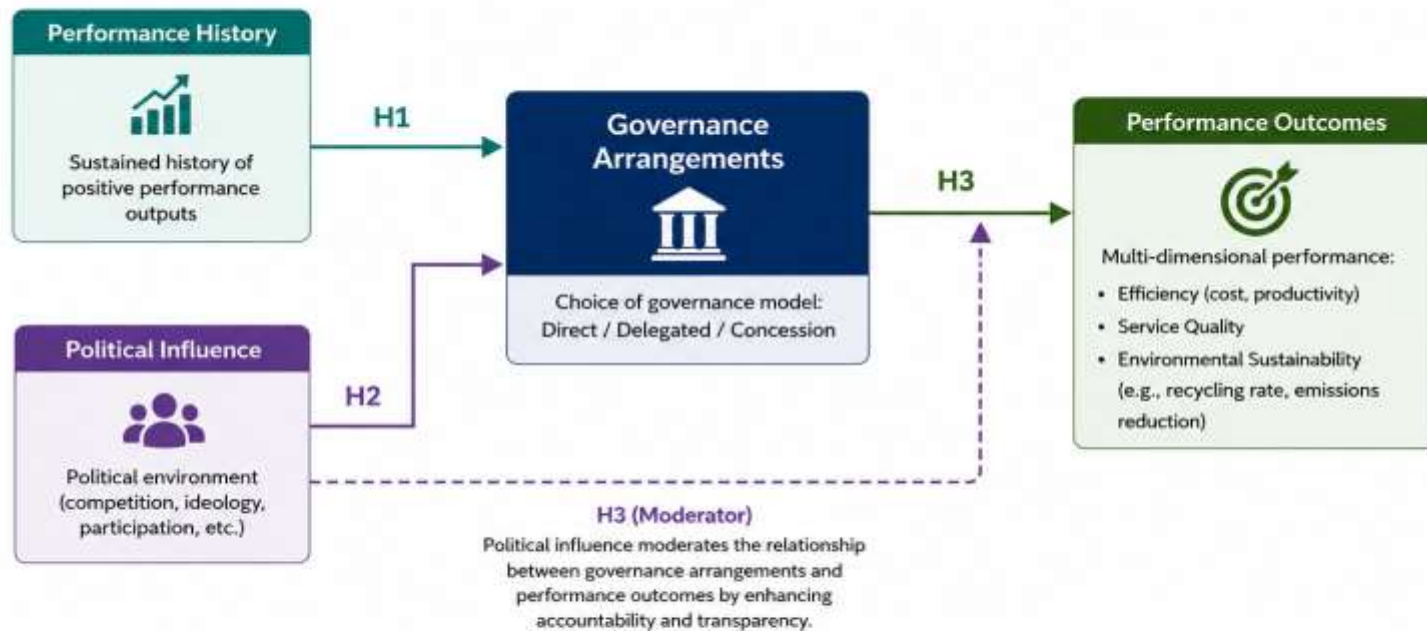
Performance History

Sustained history of positive performance outputs

H1

Governance Arrangements

Choice of governance model: Direct / Delegated / Concession

H3

Performance Outcomes

Multi-dimensional performance:

- Efficiency (cost, productivity)
- Service Quality
- Environmental Sustainability (e.g., recycling rate, emissions reduction)

Political Influence

Political environment (competition, ideology, participation, etc.)

H2

H3 (Moderator)

Political influence moderates the relationship between governance arrangements and performance outcomes by enhancing accountability and transparency.